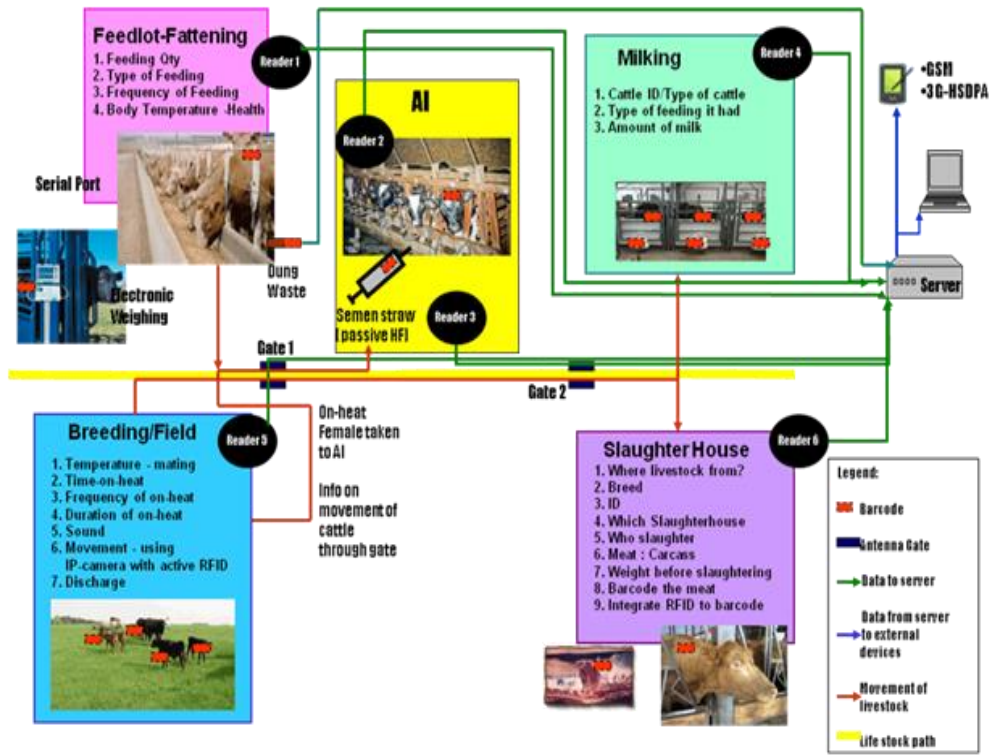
Feedlot-Fattening
1. Feeding Qty
2. Type of Feeding
3. Frequency of Feeding
4. Body Temperature -Health

Reader 1

AI

Reader 2

Milking
1. Cattle ID/Type of cattle
2. Type of feeding it had
3. Amount of milk

Reader 4

•GSM
•3G-HSDPA

Serial Port

Dung Waste

Electronic Weighing

Semen straw (passive RFI

Reader 3

Server

Gate 1

Gate 2

On-heat Female taken to AI

Info on movement of cattle through gate

Breeding/Field
Reader 5
1. Temperature - mating
2. Time-on-heat
3. Frequency of on-heat
4. Duration of on-heat
5. Sound
6. Movement - using IP-camera with active RFID
7. Discharge

Slaughter House
Reader 6
1. Where livestock from?
2. Breed
3. ID
4. Which Slaughterhouse
5. Who slaughter
6. Meat : Carcass
7. Weight before slaughtering
8. Barcode the meat
9. Integrate RFID to barcode

Legend:
Barcode
Antenna Gate
Data to server
Data from server to external devices
Movement of livestock
Life stock path